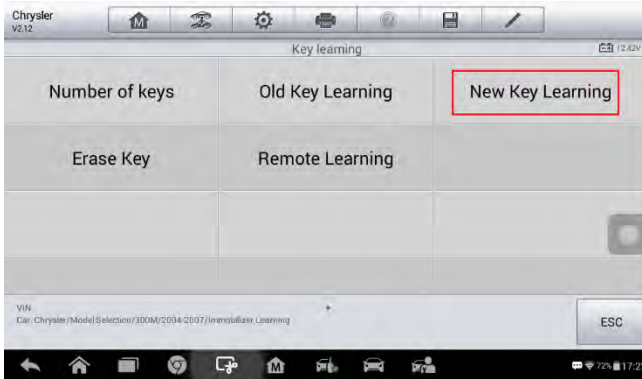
Chrysler
V2.12

Key learning

12.42V

| Number of keys | Old Key Learning | New Key Learning |
|---|---|---|
| Erase Key | Remote Learning | |
| | | |
| | | |

VIN
Car:Chrysler/Model Selection/300M/2004-2007/Immobilizer Learning

ESC

72% 17:2